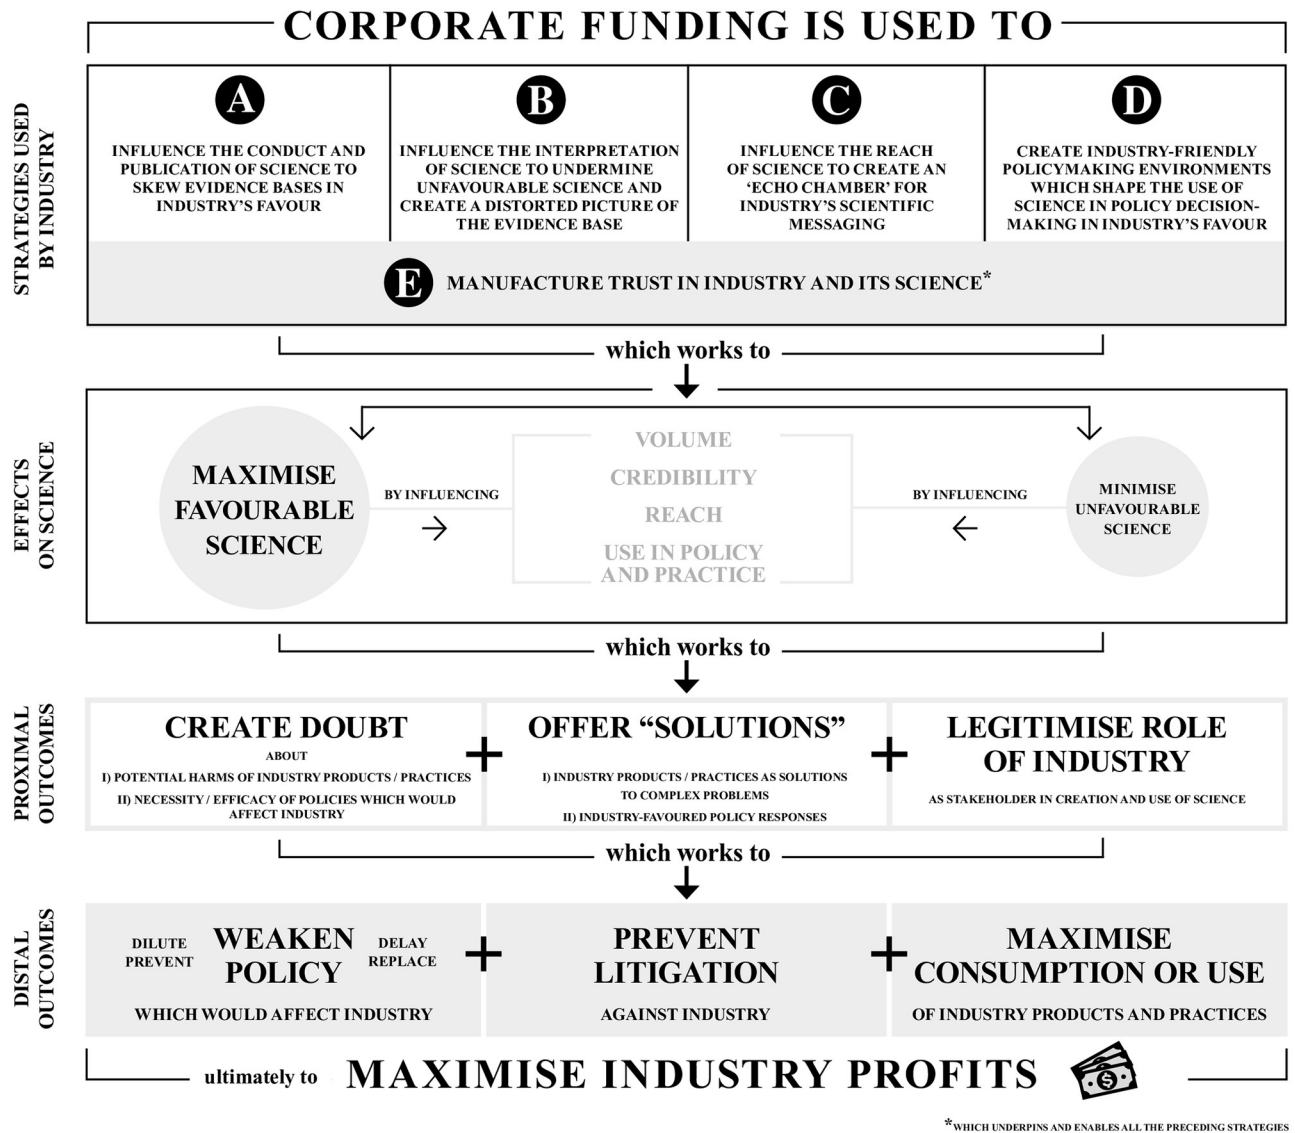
CORPORATE FUNDING IS USED TO

STRATEGIES USED BY INDUSTRY

A
INFLUENCE THE CONDUCT AND PUBLICATION OF SCIENCE TO SKEW EVIDENCE BASES IN INDUSTRY'S FAVOUR

B
INFLUENCE THE INTERPRETATION OF SCIENCE TO UNDERMINE UNFAVOURABLE SCIENCE AND CREATE A DISTORTED PICTURE OF THE EVIDENCE BASE

C
INFLUENCE THE REACH OF SCIENCE TO CREATE AN 'ECHO CHAMBER' FOR INDUSTRY'S SCIENTIFIC MESSAGING

D
CREATE INDUSTRY-FRIENDLY POLICYMAKING ENVIRONMENTS WHICH SHAPE THE USE OF SCIENCE IN POLICY DECISION-MAKING IN INDUSTRY'S FAVOUR

E
MANUFACTURE TRUST IN INDUSTRY AND ITS SCIENCE*

which works to

EFFECTS ON SCIENCE

MAXIMISE FAVOURABLE SCIENCE

BY INFLUENCING

VOLUME
CREDIBILITY
REACH
USE IN POLICY AND PRACTICE

BY INFLUENCING

MINIMISE UNFAVOURABLE SCIENCE

which works to

PROXIMAL OUTCOMES

CREATE DOUBT
ABOUT
I) POTENTIAL HARMS OF INDUSTRY PRODUCTS / PRACTICES
II) NECESSITY / EFFICACY OF POLICIES WHICH WOULD AFFECT INDUSTRY

+

OFFER "SOLUTIONS"
I) INDUSTRY PRODUCTS / PRACTICES AS SOLUTIONS TO COMPLEX PROBLEMS
II) INDUSTRY-FAVOURED POLICY RESPONSES

+

LEGITIMISE ROLE OF INDUSTRY
AS STAKEHOLDER IN CREATION AND USE OF SCIENCE

which works to

DISTAL OUTCOMES

DILUTE
PREVENT
WEAKEN POLICY
DELAY
REPLACE
WHICH WOULD AFFECT INDUSTRY

+

PREVENT LITIGATION
AGAINST INDUSTRY

+

MAXIMISE CONSUMPTION OR USE
OF INDUSTRY PRODUCTS AND PRACTICES

ultimately to MAXIMISE INDUSTRY PROFITS

*WHICH UNDERPINS AND ENABLES ALL THE PRECEDING STRATEGIES